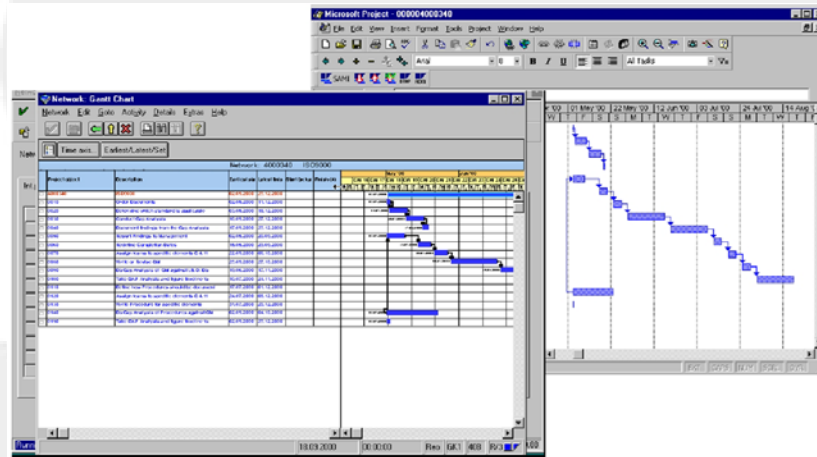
Microsoft Project - 000004000340

File Edit View Insert Format Tools Project Window Help

Arial

All Tasks

1 May '00 22 May '00 12 Jun '00 3 Jul '00 24 Jul '00 14 Aug '0

Network: Gantt Chart

Network Edit Goto Activity Details Extras Help

Time axis... Earliest/Latest/Set

Network 4000340 ISO9000

Project object Description Earliest start Latest finish Start/Duration Network

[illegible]

18.09.2000 00:00:00 Rec EKI 408 RV3

EXT CAPS NUM SCRL OVR